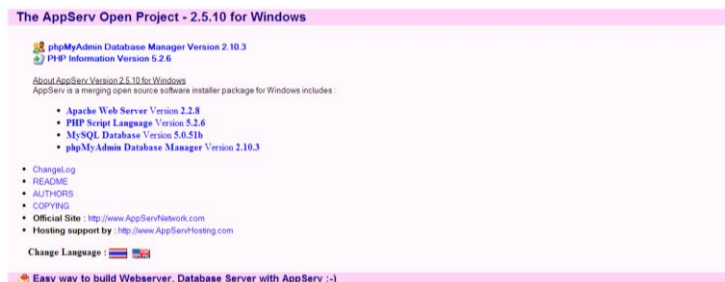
The AppServ Open Project - 2.5.10 for Windows

phpMyAdmin Database Manager Version 2.10.3
PHP Information Version 5.2.6

About AppServ Version 2.5.10 for Windows
AppServ is a merging open source software installer package for Windows includes :

- Apache Web Server Version 2.2.8
- PHP Script Language Version 5.2.6
- MySQL Database Version 5.0.51b
- phpMyAdmin Database Manager Version 2.10.3

- ChangeLog
- README
- AUTHORS
- COPYING
- Official Site : http://www.AppServNetwork.com
- Hosting support by : http://www.AppServHosting.com

Change Language :

Easy way to build Webserver, Database Server with AppServ :-)